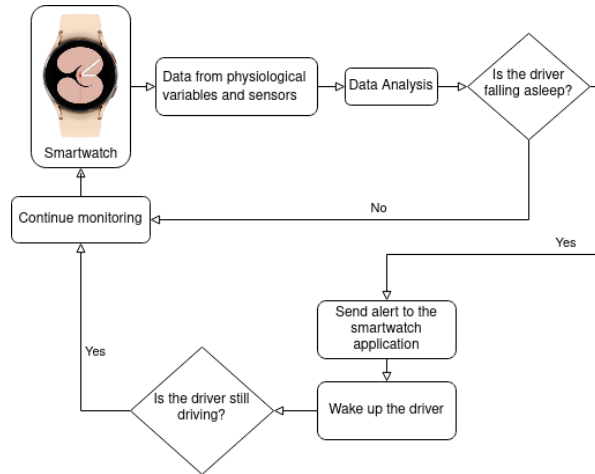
Smartwatch

Data from physiological variables and sensors

Data Analysis

Is the driver falling asleep?

No

Continue monitoring

Yes

Send alert to the smartwatch application

Yes

Is the driver still driving?

Wake up the driver